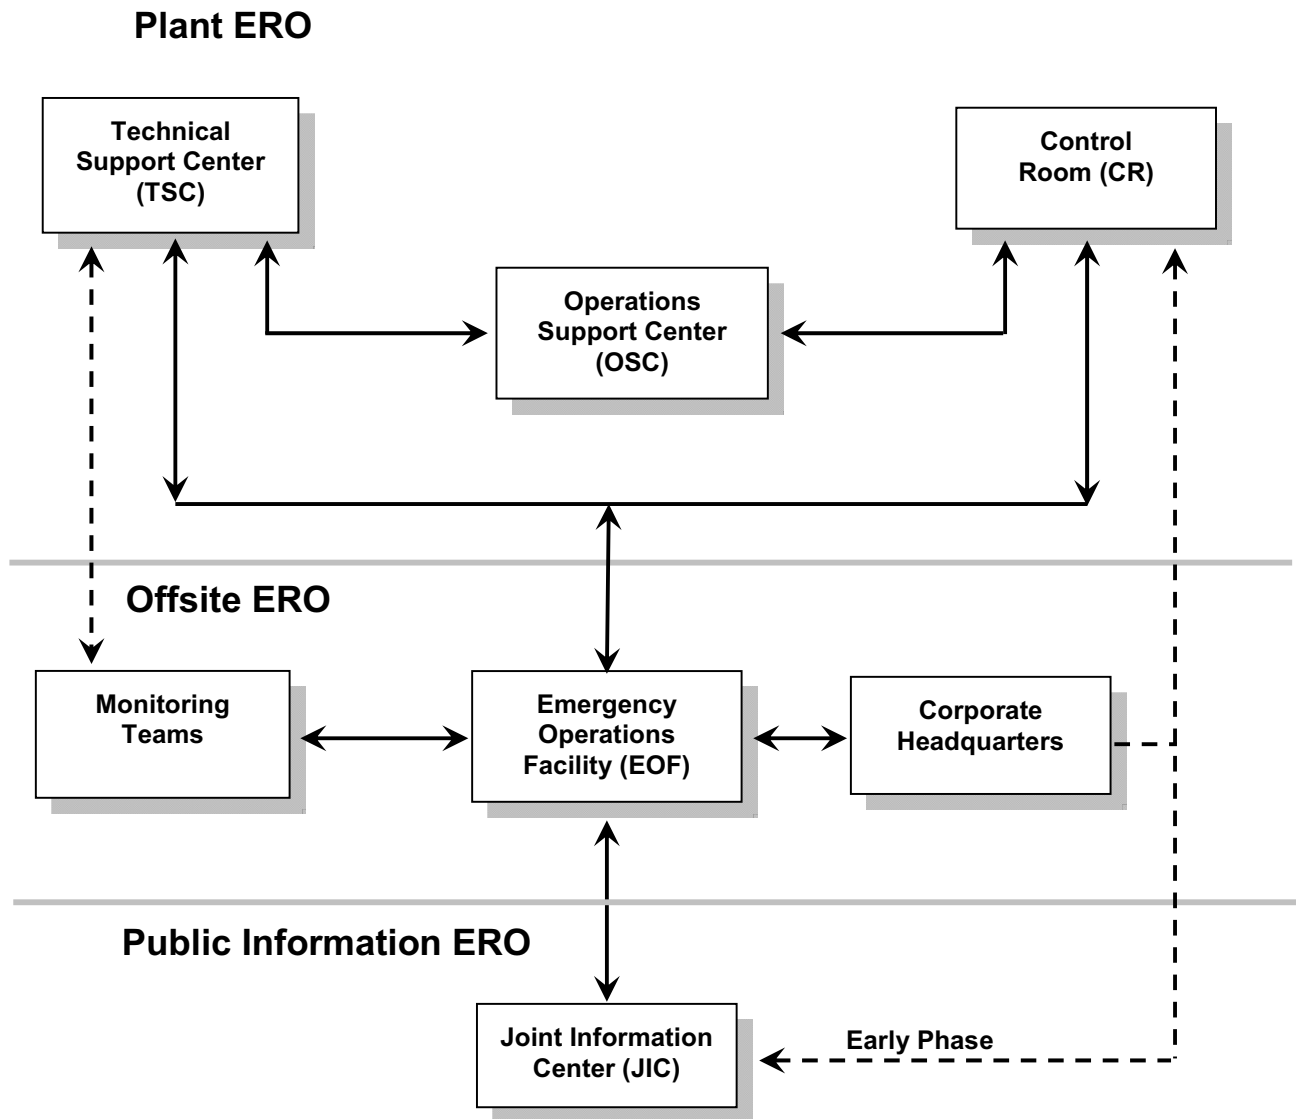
Plant ERO

Technical Support Center (TSC)

Control Room (CR)

Operations Support Center (OSC)

Offsite ERO

Monitoring Teams

Emergency Operations Facility (EOF)

Corporate Headquarters

Public Information ERO

Joint Information Center (JIC)

Early Phase